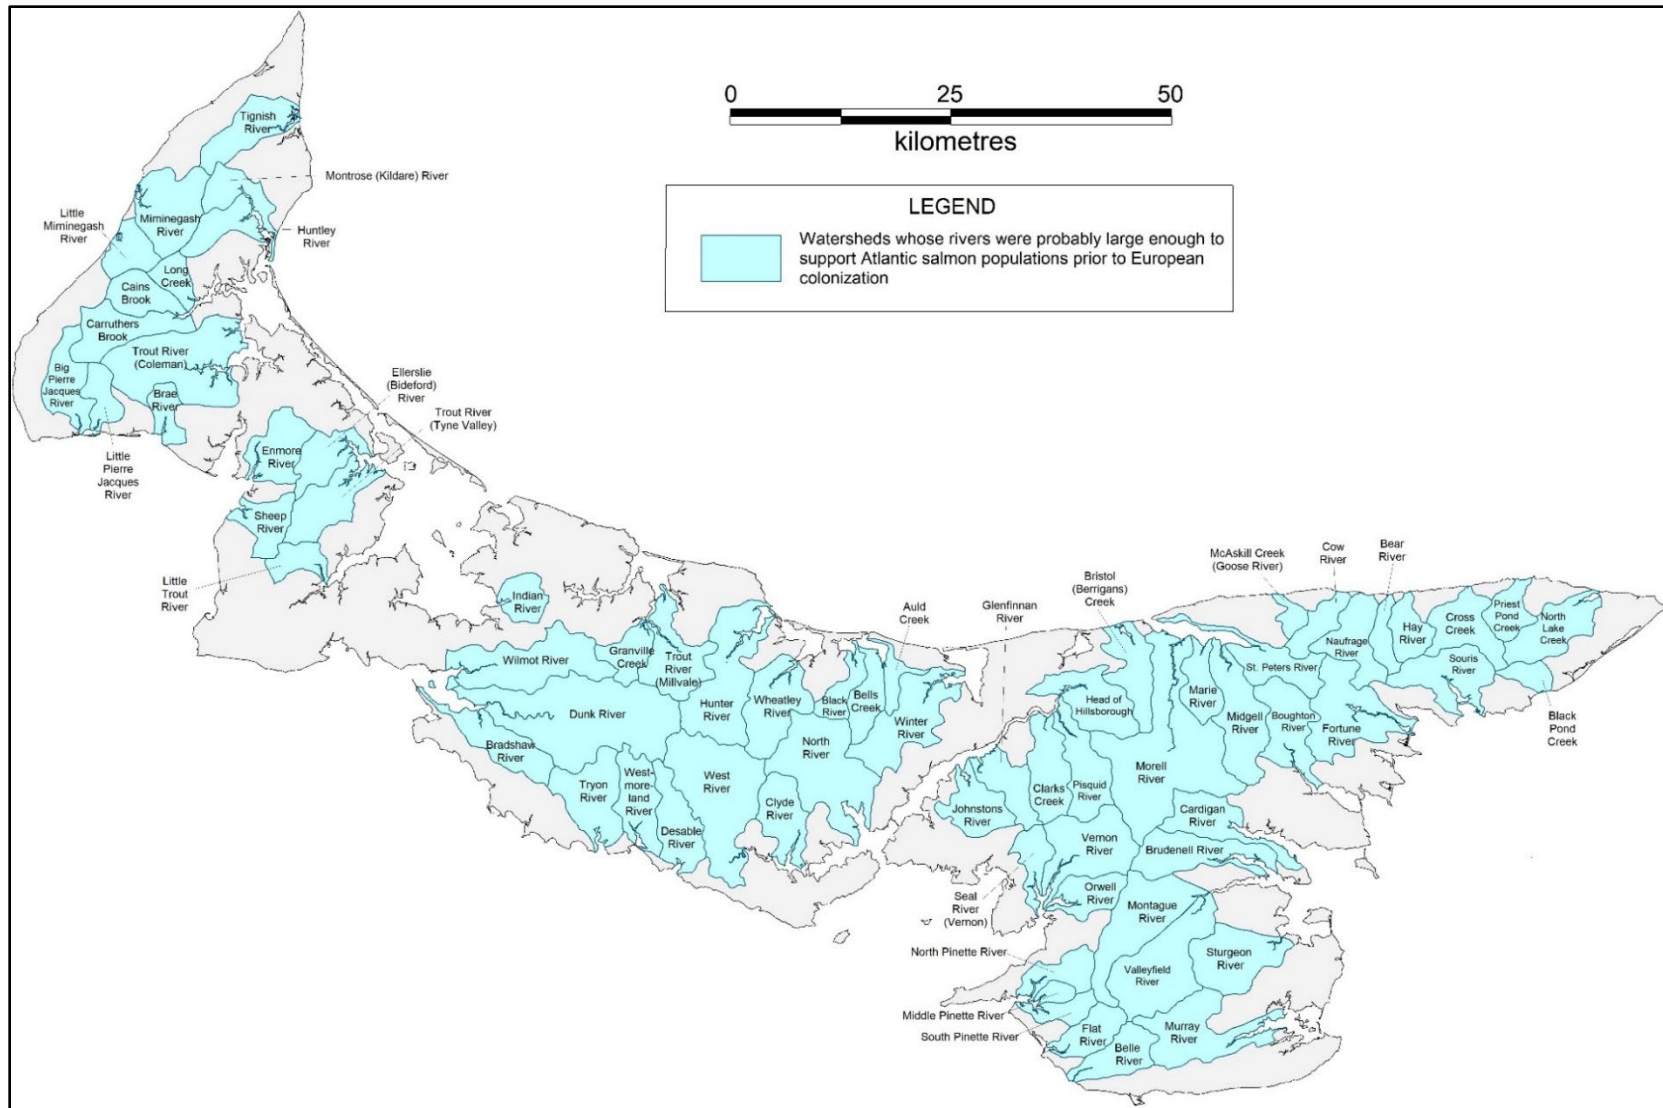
0 25 50
kilometres

LEGEND
Watersheds whose rivers were probably large enough to support Atlantic salmon populations prior to European colonization

Tignish River
Montrose (Kildare) River
Little Miminegash River
Miminegash River
Huntley River
Long Creek
Cains Brook
Carruthers Brook
Trout River (Coleman)
Big Pierre Jacques River
Brae River
Little Pierre Jacques River
Ellerslie (Bideford) River
Trout River (Tyne Valley)
Enmore River
Sheep River
Little Trout River
Indian River
Wilmot River
Granville Creek
Trout River (Millvale)
Dunk River
Bradshaw River
Tryon River
West-more-land River
Desable River
Hunter River
West River
Wheatley River
Black River
Bells Creek
North River
Clyde River
Auld Creek
Winter River
Glenfinnan River
Bristol (Berrigans) Creek
Head of Hillsborough
Johnstons River
Clarks Creek
Pisquid River
Morell River
Vernon River
Seal River (Vernon)
Orwell River
Montague River
Brudenell River
Cardigan River
Marie River
Midgell River
McAskill Creek (Goose River)
Cow River
Bear River
St. Peters River
Naufrage River
Hay River
Cross Creek
Priest Pond Creek
North Lake Creek
Souris River
Boughton River
Fortune River
Black Pond Creek
North Pinette River
Valleyfield River
Sturgeon River
Middle Pinette River
South Pinette River
Flat River
Belle River
Murray River